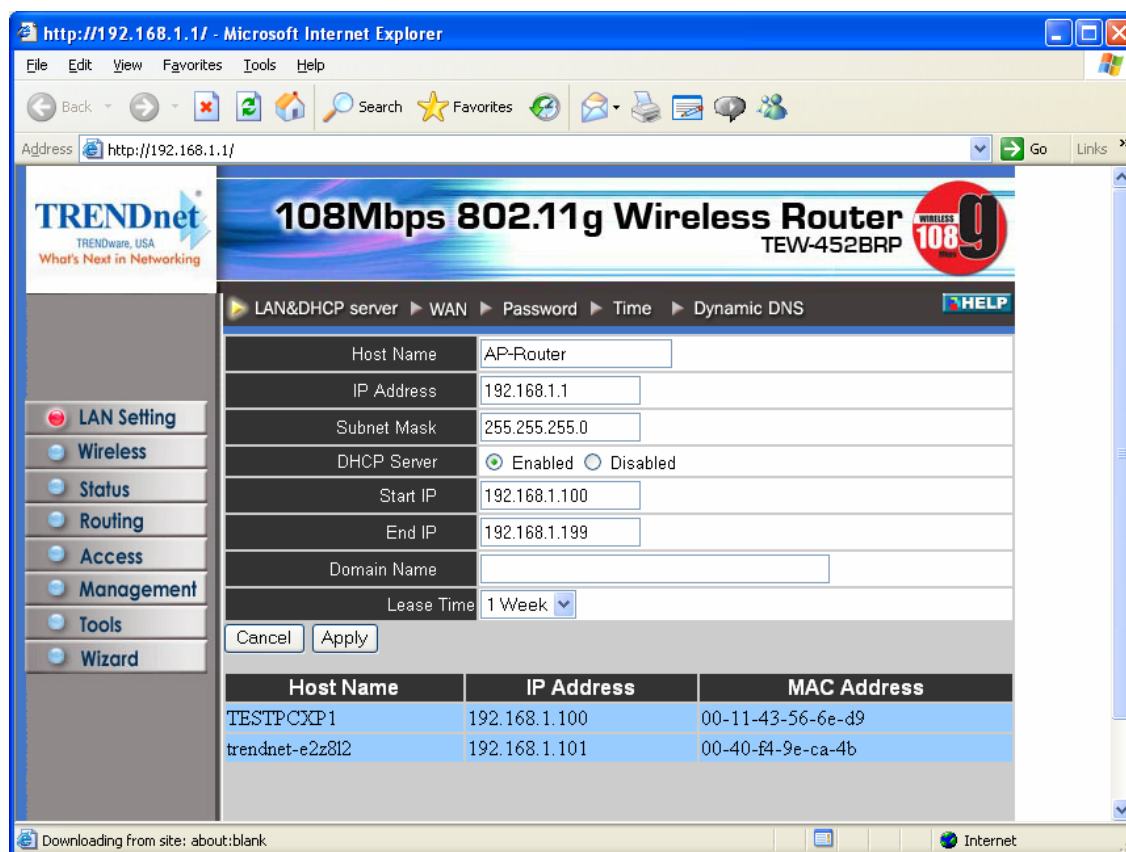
http://192.168.1.1/ - Microsoft Internet Explorer

File Edit View Favorites Tools Help

Back Search Favorites

Address http://192.168.1.1/ Go Links

TRENDnet
TRENDware, USA
What's Next in Networking

108Mbps 802.11g Wireless Router
TEW-452BRP
WIRELESS 108 g

LAN&DHCP server ▶ WAN ▶ Password ▶ Time ▶ Dynamic DNS HELP

| | |
|---|---|
| Host Name | AP-Router |
| IP Address | 192.168.1.1 |
| Subnet Mask | 255.255.255.0 |
| DHCP Server | Enabled Disabled |
| Start IP | 192.168.1.100 |
| End IP | 192.168.1.199 |
| Domain Name | |
| Lease Time | 1 Week |

Cancel Apply

LAN Setting
Wireless
Status
Routing
Access
Management
Tools
Wizard

| Host Name | IP Address | MAC Address |
|---|---|---|
| TESTPCXP1 | 192.168.1.100 | 00-11-43-56-6e-d9 |
| trendnet-e2z8l2 | 192.168.1.101 | 00-40-f4-9e-ca-4b |

Downloading from site: about:blank Internet